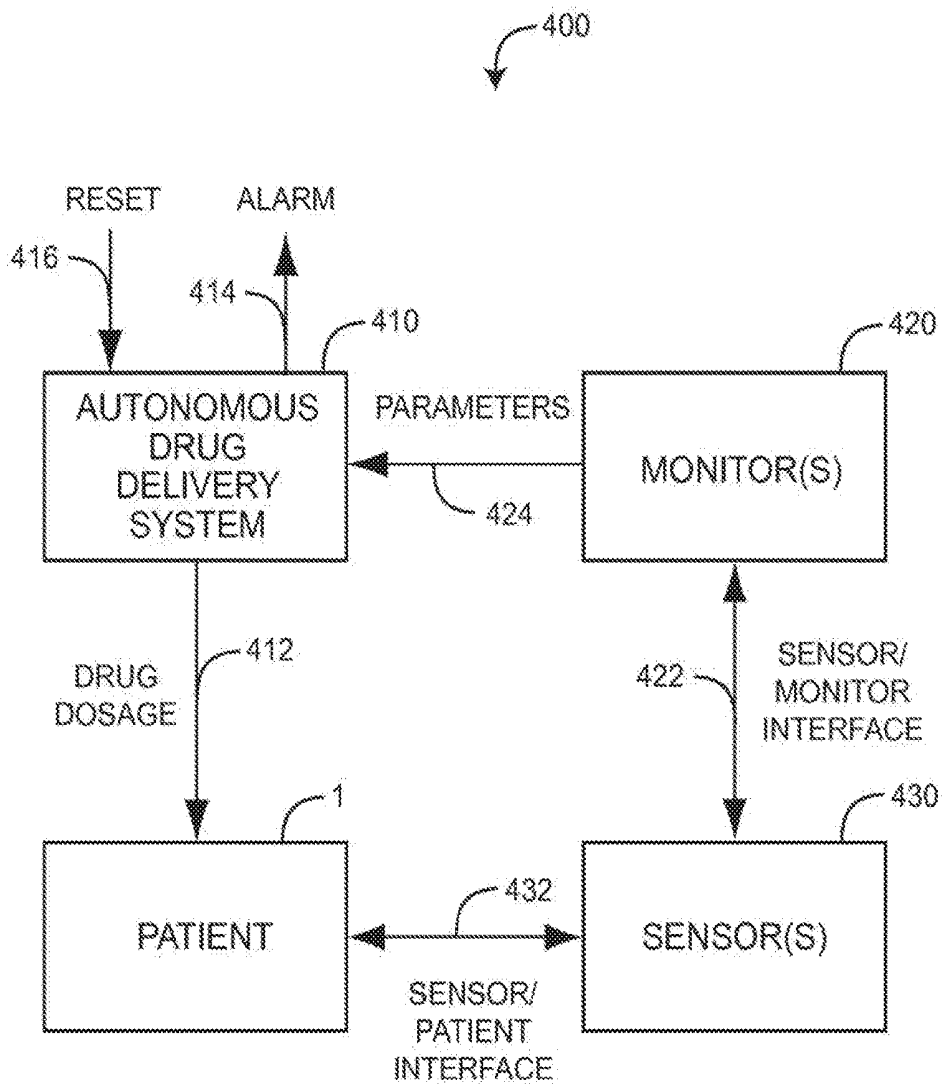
400

RESET

ALARM

416

414

410

420

AUTONOMOUS DRUG DELIVERY SYSTEM

PARAMETERS

MONITOR(S)

424

DRUG DOSAGE

412

422

SENSOR/ MONITOR INTERFACE

1

430

PATIENT

432

SENSOR(S)

SENSOR/ PATIENT INTERFACE